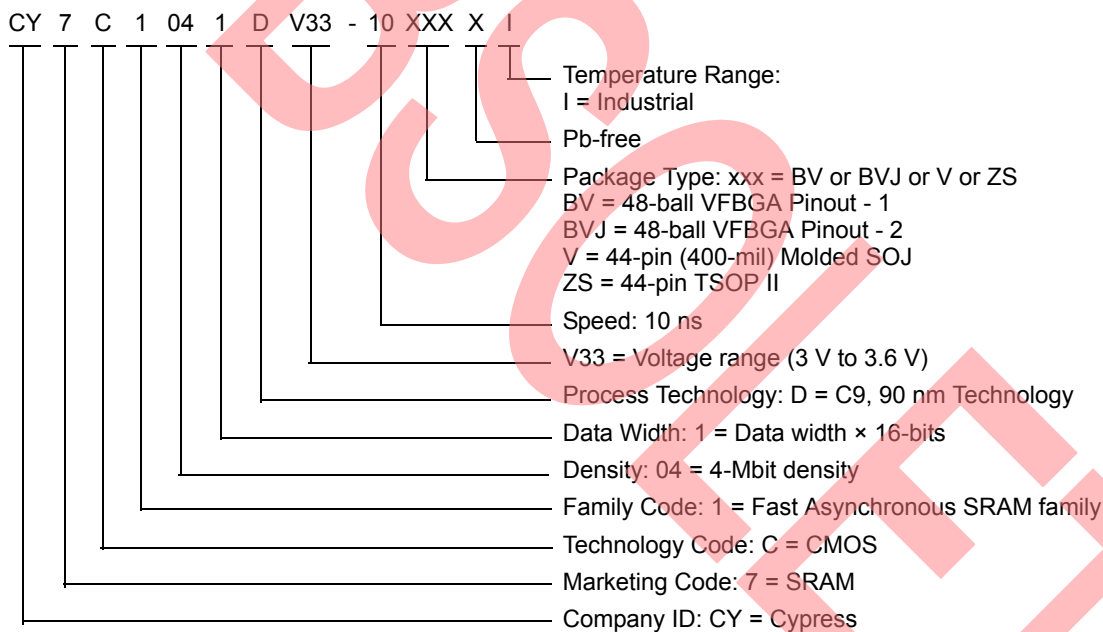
CY 7 C 1 04 1 D V33 - 10 XXX X I

Temperature Range:
I = Industrial

Pb-free

Package Type: xxx = BV or BVJ or V or ZS
BV = 48-ball VFBGA Pinout - 1
BVJ = 48-ball VFBGA Pinout - 2
V = 44-pin (400-mil) Molded SOJ
ZS = 44-pin TSOP II

Speed: 10 ns

V33 = Voltage range (3 V to 3.6 V)

Process Technology: D = C9, 90 nm Technology

Data Width: 1 = Data width × 16-bits

Density: 04 = 4-Mbit density

Family Code: 1 = Fast Asynchronous SRAM family

Technology Code: C = CMOS

Marketing Code: 7 = SRAM

Company ID: CY = Cypress